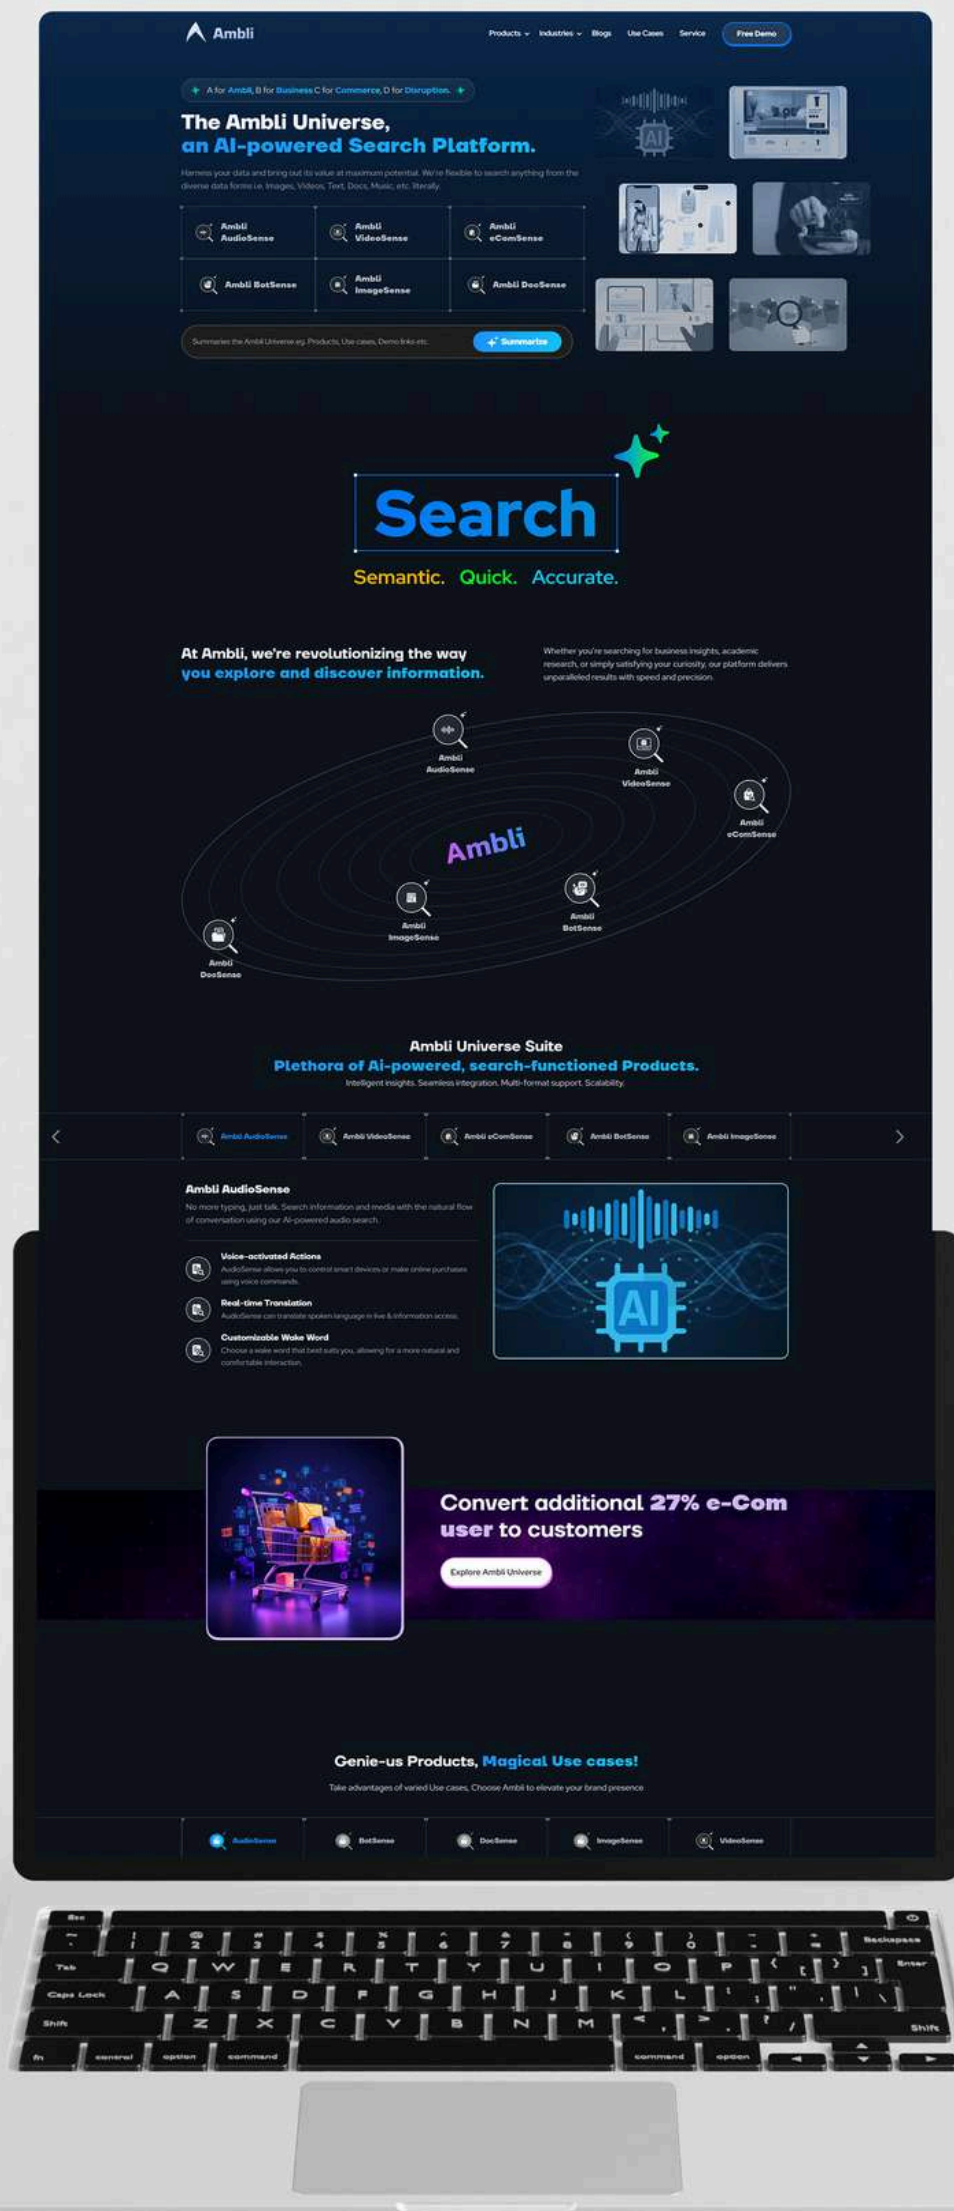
Ambli

Products Industries Blogs Use Cases Service Free Demo

A for Ambli, B for Business C for Commerce, D for Disruption.

The Ambli Universe,
an AI-powered Search Platform.

Harness your data and bring out its value at maximum potential. We're flexible to search anything from the diverse data forms i.e. Images, Videos, Text, Docs, Music, etc. literally.

| Ambli AudioSense | Ambli VideoSense | Ambli eComSense |
|---|---|---|
| Ambli BotSense | Ambli ImageSense | Ambli DocSense |

Summarize the Ambli Universe eg. Products, Use cases, Demo links etc. Summarize

Search

Semantic. Quick. Accurate.

At Ambli, we're revolutionizing the way you explore and discover information.

Whether you're searching for business insights, academic research, or simply satisfying your curiosity, our platform delivers unparalleled results with speed and precision.

Ambli AudioSense
Ambli VideoSense
Ambli eComSense
Ambli
Ambli ImageSense
Ambli BotSense
Ambli DocSense

Ambli Universe Suite
Plethora of Ai-powered, search-functioned Products.
Intelligent insights. Seamless integration. Multi-format support. Scalability.

Ambli AudioSense Ambli VideoSense Ambli eComSense Ambli BotSense Ambli ImageSense

Ambli AudioSense
No more typing, just talk. Search information and media with the natural flow of conversation using our AI-powered audio search.

Voice-activated Actions
AudioSense allows you to control smart devices or make online purchases using voice commands.

Real-time Translation
AudioSense can translate spoken language in live & information access.

Customizable Wake Word
Choose a wake word that best suits you, allowing for a more natural and comfortable interaction.

AI

Convert additional 27% e-Com user to customers

Explore Ambli Universe

Genie-us Products, Magical Use cases!
Take advantages of varied Use cases. Choose Ambli to elevate your brand presence

AudioSense BotSense DocSense ImageSense VideoSense